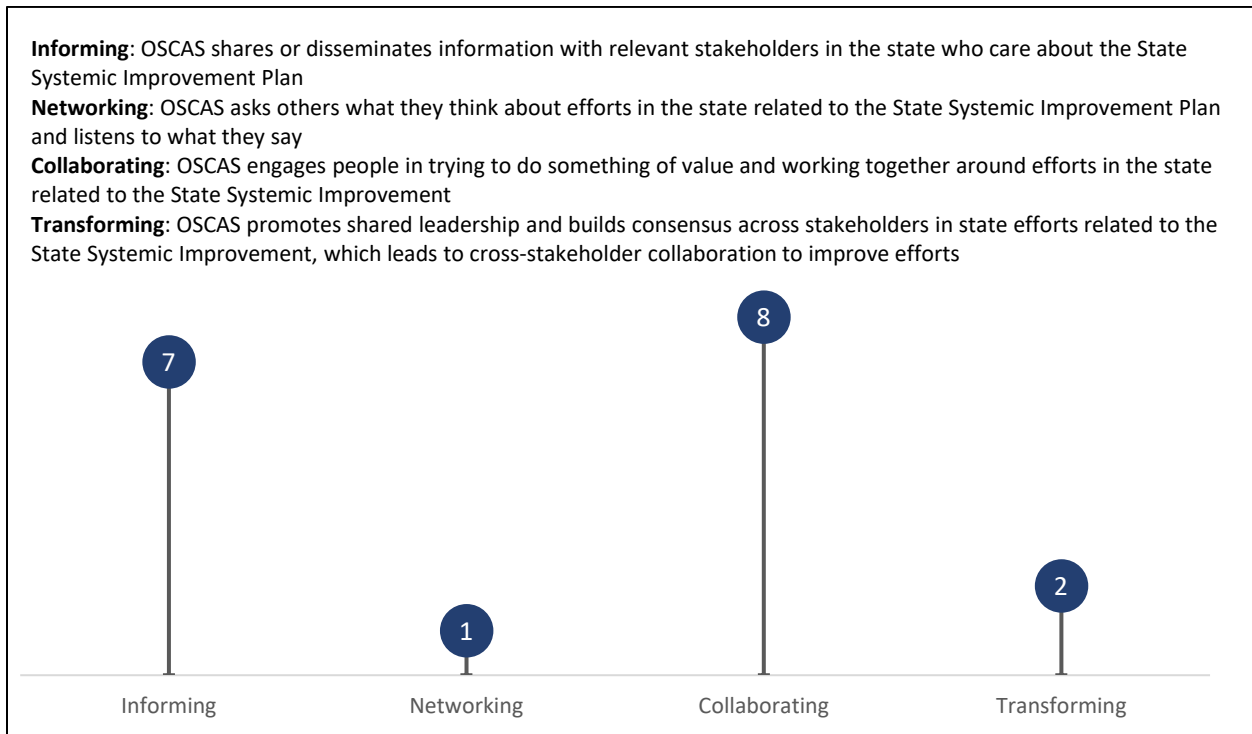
**Informing**: OSCAS shares or disseminates information with relevant stakeholders in the state who care about the State Systemic Improvement Plan
**Networking**: OSCAS asks others what they think about efforts in the state related to the State Systemic Improvement Plan and listens to what they say
**Collaborating**: OSCAS engages people in trying to do something of value and working together around efforts in the state related to the State Systemic Improvement
**Transforming**: OSCAS promotes shared leadership and builds consensus across stakeholders in state efforts related to the State Systemic Improvement, which leads to cross-stakeholder collaboration to improve efforts

7
1
8
2

Informing
Networking
Collaborating
Transforming